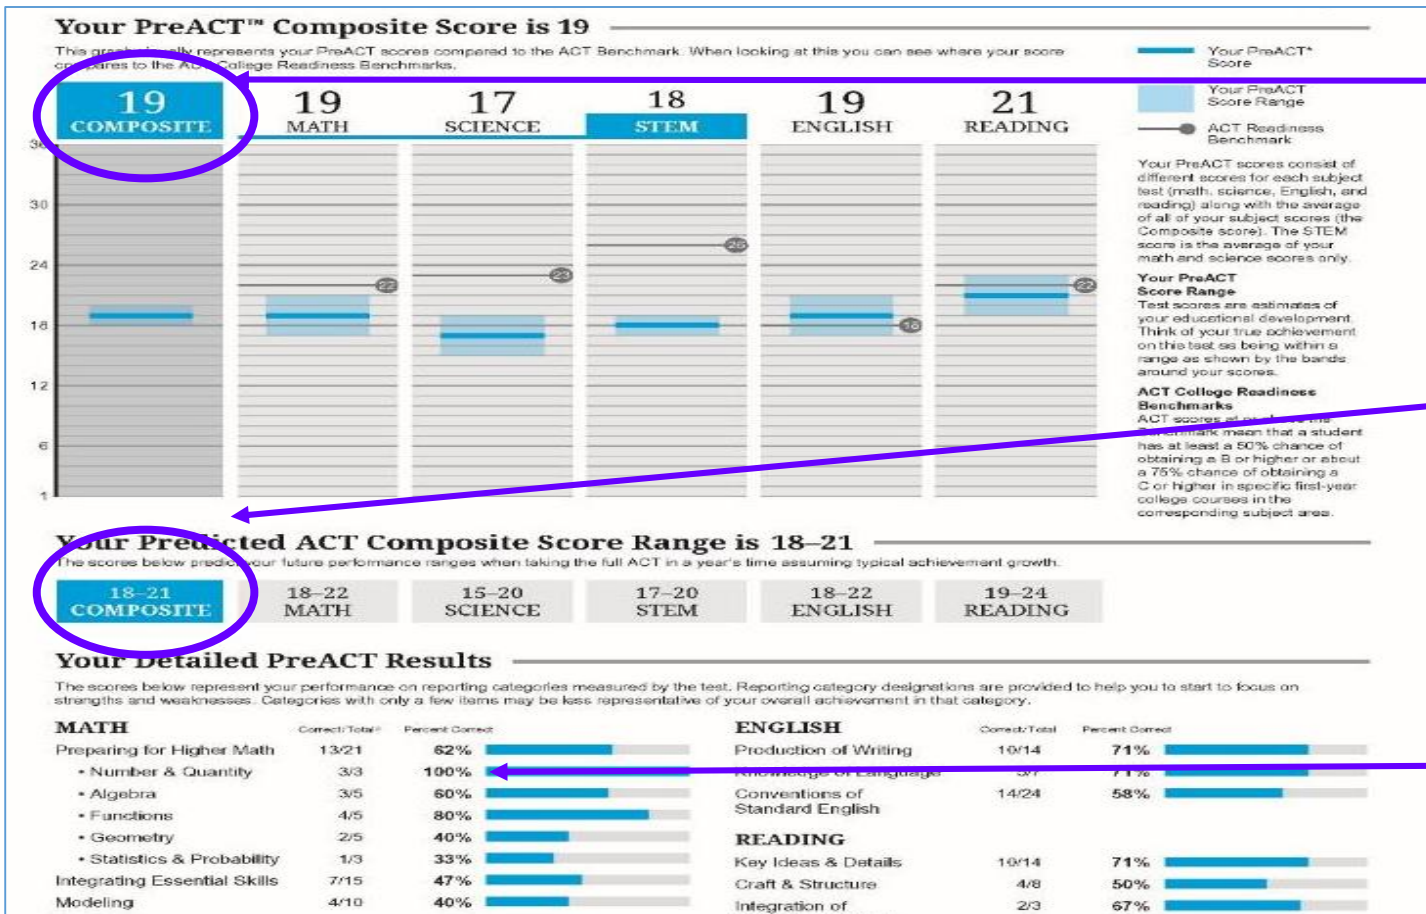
Your PreACT™ Composite Score is 19

This graph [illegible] represents your PreACT scores compared to the ACT Benchmark. When looking at this you can see where your score compares to the A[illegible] College Readiness Benchmarks.

Your PreACT* Score

Your PreACT Score Range

ACT Readiness Benchmark

| 19 COMPOSITE | 19 MATH | 17 SCIENCE | 18 STEM | 19 ENGLISH | 21 READING |
|---|---|---|---|---|---|

36
30
24
18
12
6
1

22
23
26
18
22

Your PreACT scores consist of different scores for each subject test (math, science, English, and reading) along with the average of all of your subject scores (the Composite score). The STEM score is the average of your math and science scores only.

Your PreACT Score Range
Test scores are estimates of your educational development. Think of your true achievement on this test as being within a range as shown by the bands around your scores.

ACT College Readiness Benchmarks
ACT scores at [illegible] Benchmark mean that a student has at least a 50% chance of obtaining a B or higher or about a 75% chance of obtaining a C or higher in specific first-year college courses in the corresponding subject area.

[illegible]ur Pre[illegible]cted ACT Composite Score Range is 18–21

The scores below predi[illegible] your future performance ranges when taking the full ACT in a year's time assuming typical achievement growth.

| 18–21 COMPOSITE | 18–22 MATH | 15–20 SCIENCE | 17–20 STEM | 18–22 ENGLISH | 19–24 READING |
|---|---|---|---|---|---|

Your Detailed PreACT Results

The scores below represent your performance on reporting categories measured by the test. Reporting category designations are provided to help you to start to focus on strengths and weaknesses. Categories with only a few items may be less representative of your overall achievement in that category.

| MATH | Correct/Total* | Percent Correct |
|---|---|---|
| Preparing for Higher Math | 13/21 | 62% |
| • Number & Quantity | 3/3 | 100% |
| • Algebra | 3/5 | 60% |
| • Functions | 4/5 | 80% |
| • Geometry | 2/5 | 40% |
| • Statistics & Probability | 1/3 | 33% |
| Integrating Essential Skills | 7/15 | 47% |
| Modeling | 4/10 | 40% |

| ENGLISH | Correct/Total | Percent Correct |
|---|---|---|
| Production of Writing | 10/14 | 71% |
| Knowledge of Language | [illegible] | 71% |
| Conventions of Standard English | 14/24 | 58% |
| READING | | |
| Key Ideas & Details | 10/14 | 71% |
| Craft & Structure | 4/8 | 50% |
| Integration of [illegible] | 2/3 | 67% |